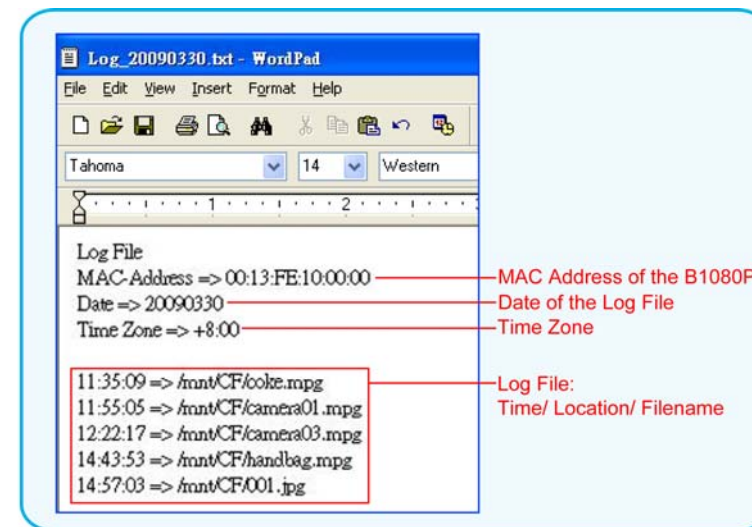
Log_20090330.txt - WordPad

File Edit View Insert Format Help

Tahoma 14 Western

1 2

Log File
MAC-Address => 00:13:FE:10:00:00
Date => 20090330
Time Zone => +8:00

11:35:09 => /mnt/CF/coke.mpg
11:55:05 => /mnt/CF/camera01.mpg
12:22:17 => /mnt/CF/camera03.mpg
14:43:53 => /mnt/CF/handbag.mpg
14:57:03 => /mnt/CF/001.jpg

MAC Address of the B1080P
Date of the Log File
Time Zone
Log File:
Time/ Location/ Filename